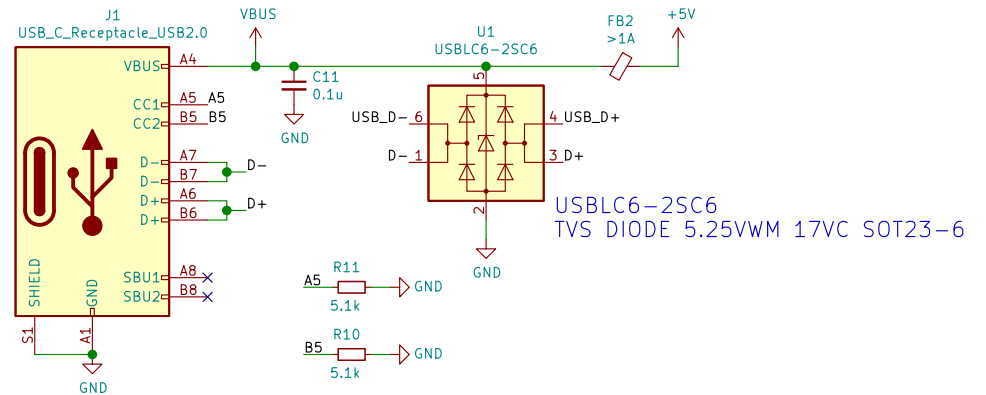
J1
USB_C_Receptacle_USB2.0

VBUS

U1
USBLC6-2SC6

FB2
>1A

+5V

VBUS A4
CC1 A5 A5
CC2 B5 B5
D− A7
D− B7
D+ A6
D+ B6
SBU1 A8
SBU2 B8

D−
D+

C11
0.1u

GND

5

USB_D− 6
D− 1
4 USB_D+
3 D+

2

GND

USBLC6-2SC6
TVS DIODE 5.25VWM 17VC SOT23-6

SHIELD
GND
S1
A1

GND

A5
R11
5.1k
GND

B5
R10
5.1k
GND